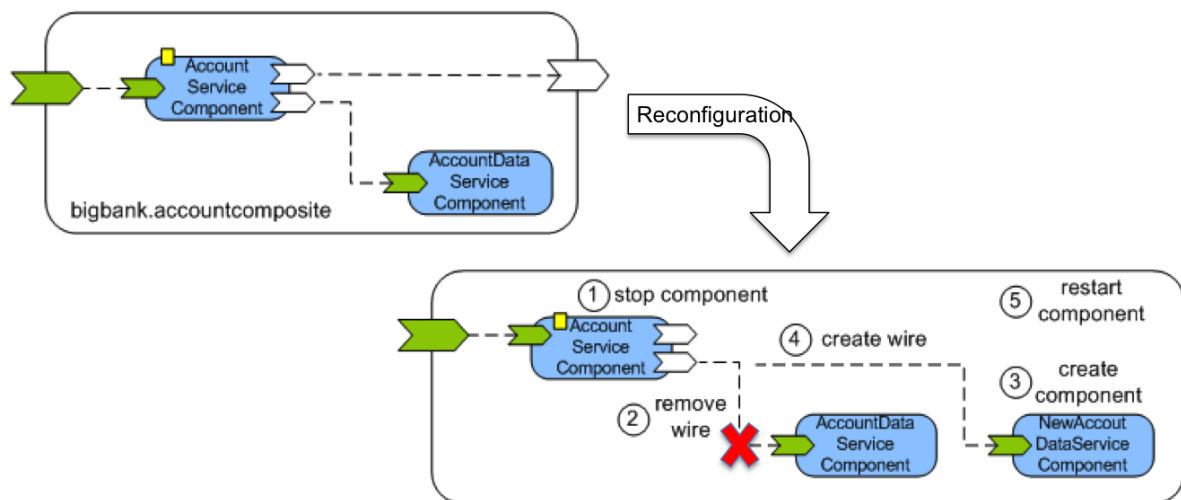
Account Service Component

AccountData Service Component

bigbank.accountcomposite

Reconfiguration

1 stop component

5 restart component

Account Service Component

4 create wire

3 create component

2 remove wire

AccountData Service Component

NewAccout DataService Component